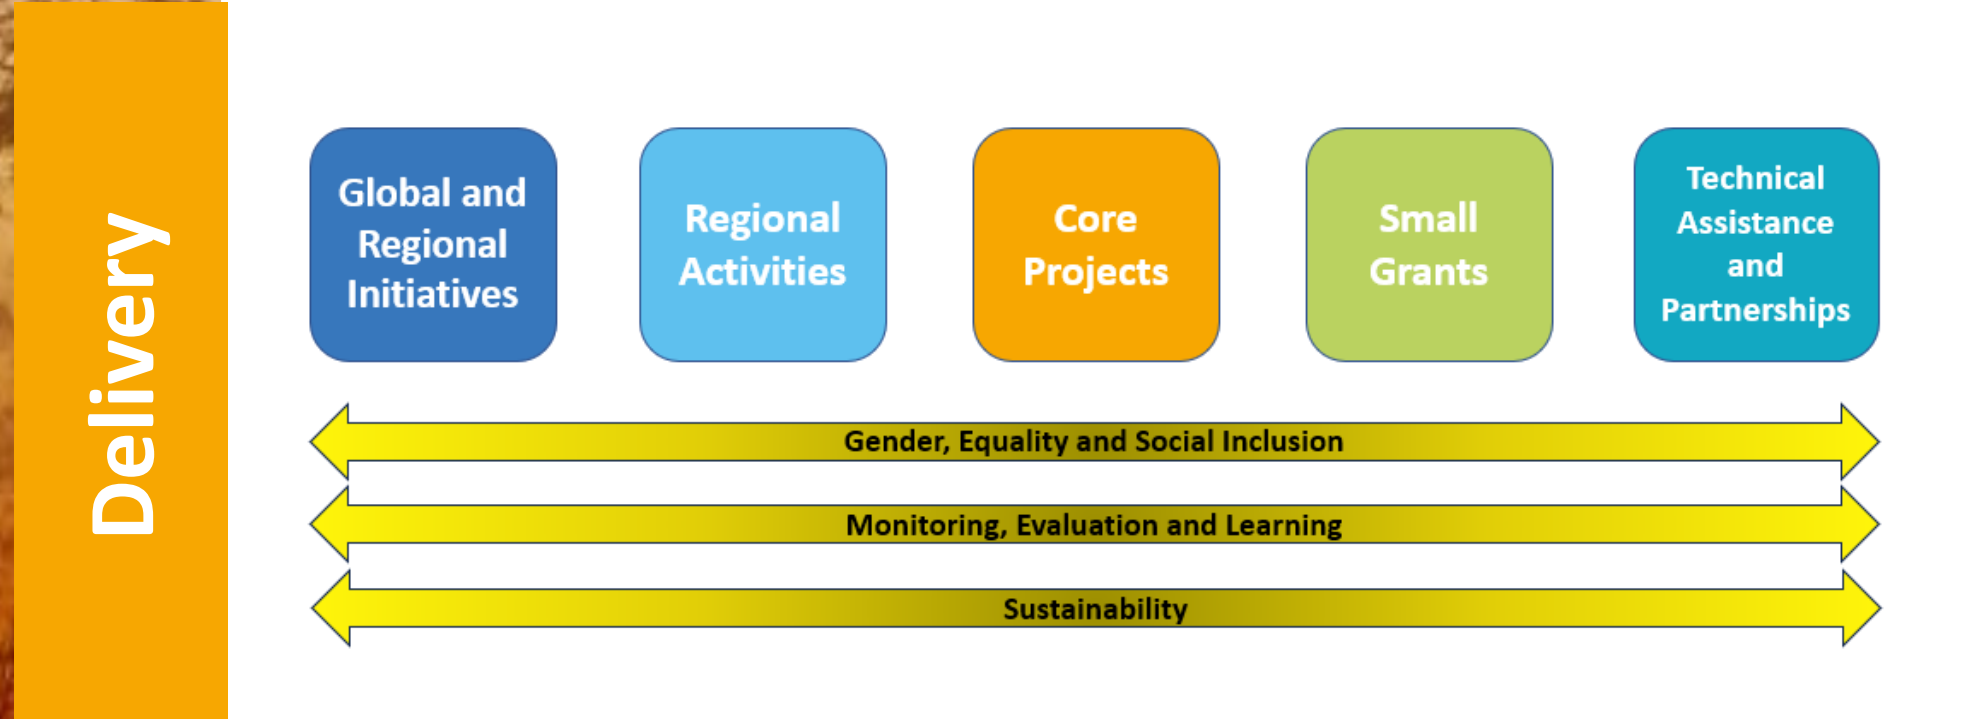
Delivery

Global and Regional Initiatives

Regional Activities

Core Projects

Small Grants

Technical Assistance and Partnerships

Gender, Equality and Social Inclusion

Monitoring, Evaluation and Learning

Sustainability